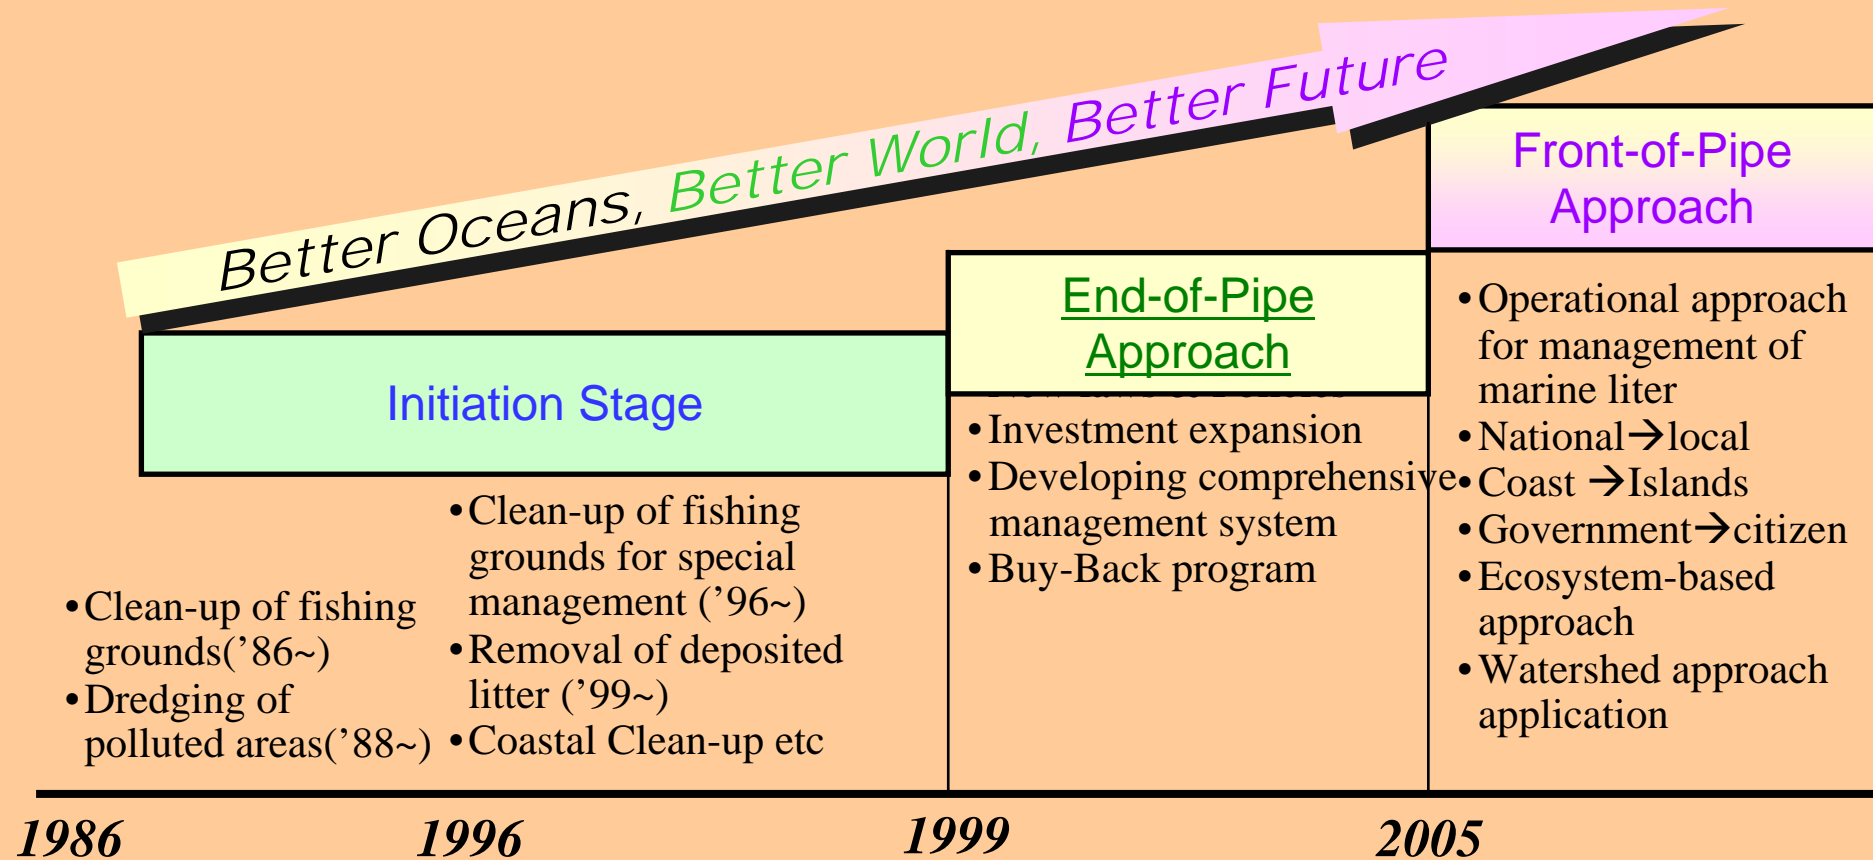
Better Oceans, Better World, Better Future

Front-of-Pipe Approach

End-of-Pipe Approach

Initiation Stage

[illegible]

• Investment expansion
• Developing comprehensive management system
• Buy-Back program

• Operational approach for management of marine liter
• National→local
• Coast →Islands
• Government→citizen
• Ecosystem-based approach
• Watershed approach application

• Clean-up of fishing grounds for special management ('96~)
• Removal of deposited litter ('99~)
• Coastal Clean-up etc

• Clean-up of fishing grounds('86~)
• Dredging of polluted areas('88~)

1986
1996
1999
2005